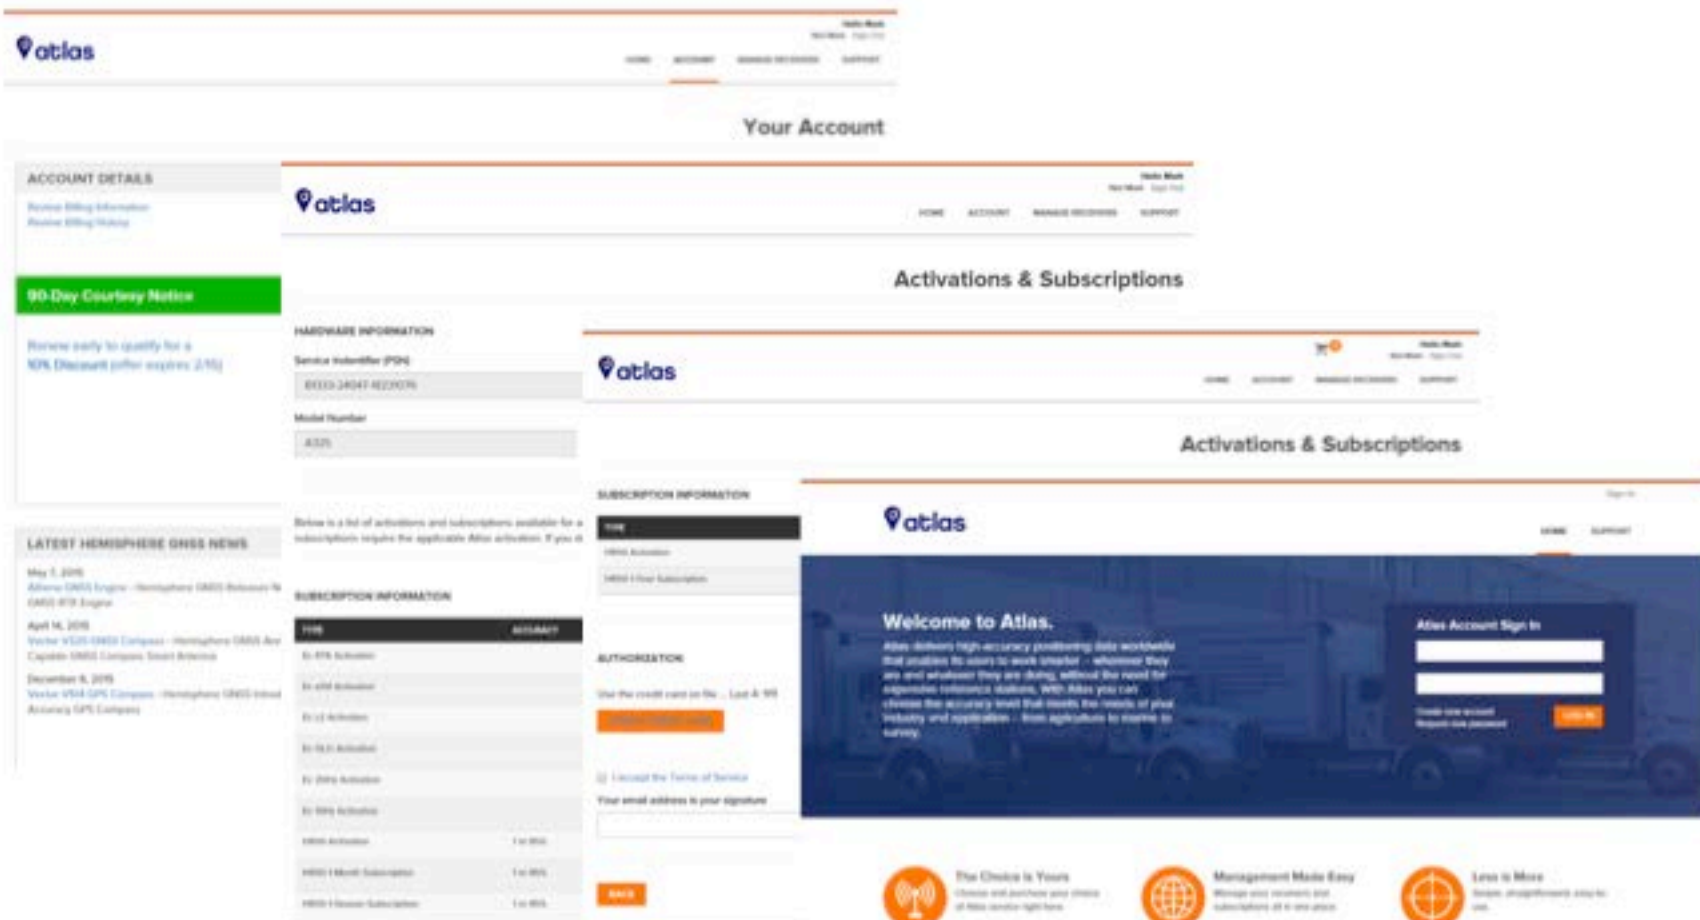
atlas

Hello Mark
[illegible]

HOME ACCOUNT MANAGE RECEIVERS SUPPORT

Your Account

ACCOUNT DETAILS

Review Billing Information
Review Billing History

90-Day Courtesy Notice

Renew early to qualify for a 10% Discount (offer expires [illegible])

LATEST HEMISPHERE GNSS NEWS

May 7, 2015
Athena GNSS Engine - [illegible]

April 14, 2015
Vector V320 GNSS Compass - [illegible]

December 9, 2015
Vector V104 GPS Compass - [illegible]

atlas

Hello Mark
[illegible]

HOME ACCOUNT MANAGE RECEIVERS SUPPORT

Activations & Subscriptions

HARDWARE INFORMATION

Service Indentifier (PSN)

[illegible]

Model Number

A325

Below is a list of activations and subscriptions available for a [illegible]

SUBSCRIPTION INFORMATION

| TYPE | ACCURACY |
|---|---|
| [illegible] | |
| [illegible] | |
| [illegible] | |
| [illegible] | |
| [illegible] | |
| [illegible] | |
| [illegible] | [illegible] |
| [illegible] | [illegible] |
| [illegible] | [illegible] |

atlas

Hello Mark
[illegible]

HOME ACCOUNT MANAGE RECEIVERS SUPPORT

Activations & Subscriptions

SUBSCRIPTION INFORMATION

| TYPE |
|---|
| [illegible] |
| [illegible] |

AUTHORIZATION

Use the credit card on file ... Last 4: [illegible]

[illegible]

I accept the Terms of Service

Your email address is your signature

BACK

atlas

Sign In

HOME SUPPORT

Welcome to Atlas.

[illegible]

Atlas Account Sign In

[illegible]
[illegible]

LOG IN

The Choice is Yours
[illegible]

Management Made Easy
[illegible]

Less is More
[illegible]